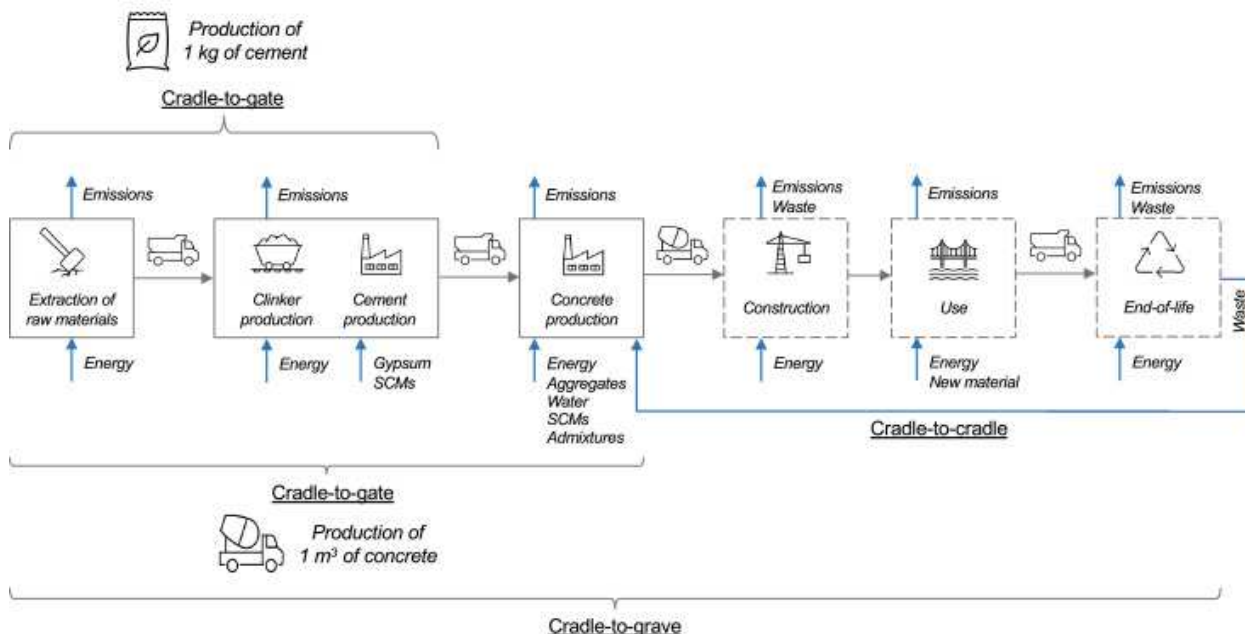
Production of 1 kg of cement

Cradle-to-gate

Emissions

Extraction of raw materials

Energy

Emissions

Clinker production

Cement production

Energy

Gypsum SCMs

Emissions

Concrete production

Energy Aggregates Water SCMs Admixtures

Emissions Waste

Construction

Energy

Emissions

Use

Energy New material

Emissions Waste

End-of-life

Energy

Waste

Cradle-to-cradle

Cradle-to-gate

Production of 1 $m^3$ of concrete

Cradle-to-grave